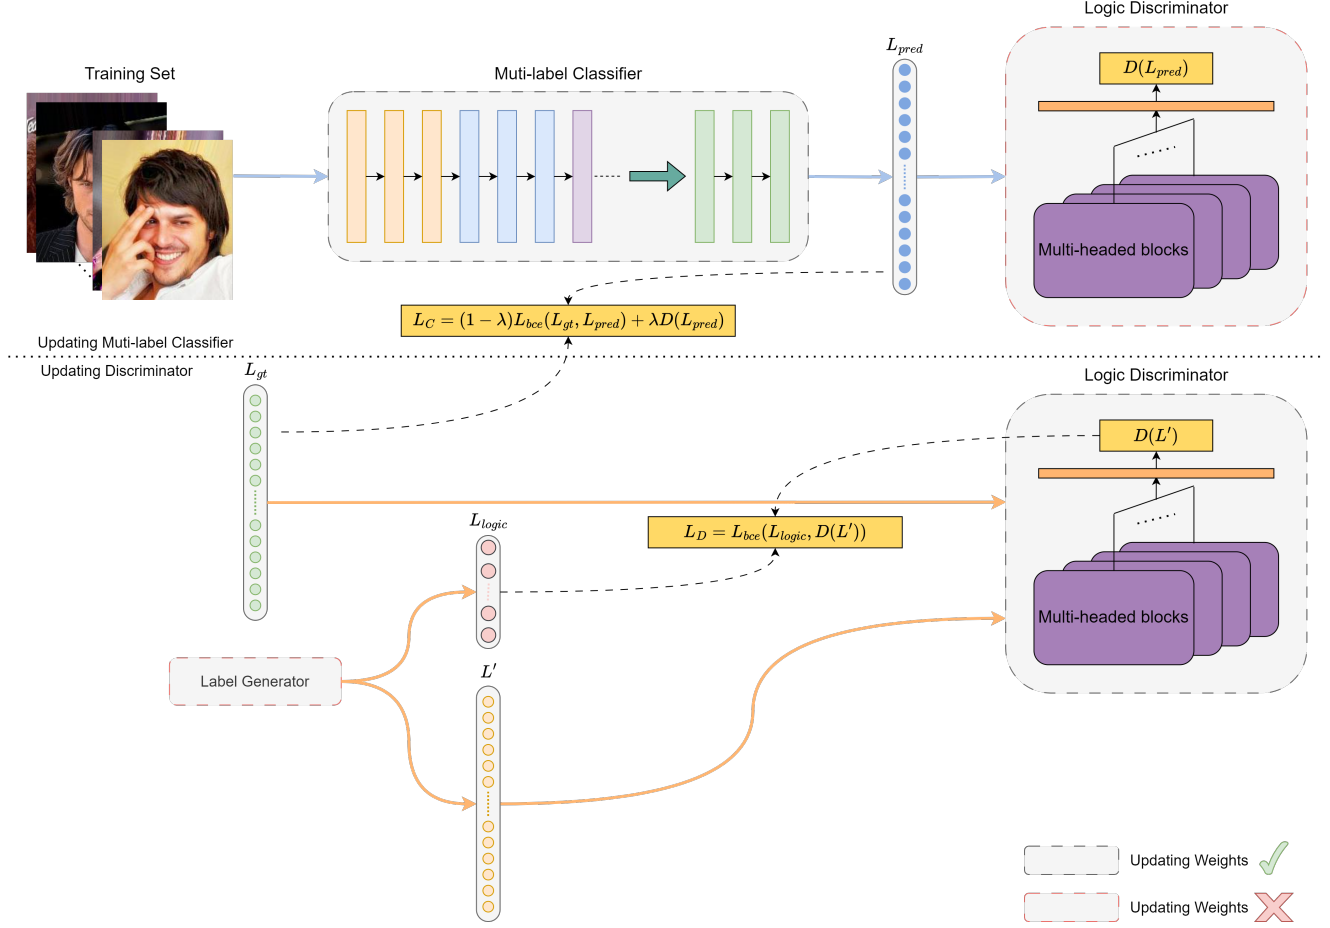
Logic Discriminator

Training Set

Muti-label Classifier

$L_{pred}$

$D(L_{pred})$

Multi-headed blocks

$L_C = (1-\lambda)L_{bce}(L_{gt}, L_{pred}) + \lambda D(L_{pred})$

Updating Muti-label Classifier

Updating Discriminator

$L_{gt}$

Logic Discriminator

$D(L')$

$L_{logic}$

$L_D = L_{bce}(L_{logic}, D(L'))$

Multi-headed blocks

Label Generator

$L'$

Updating Weights

Updating Weights